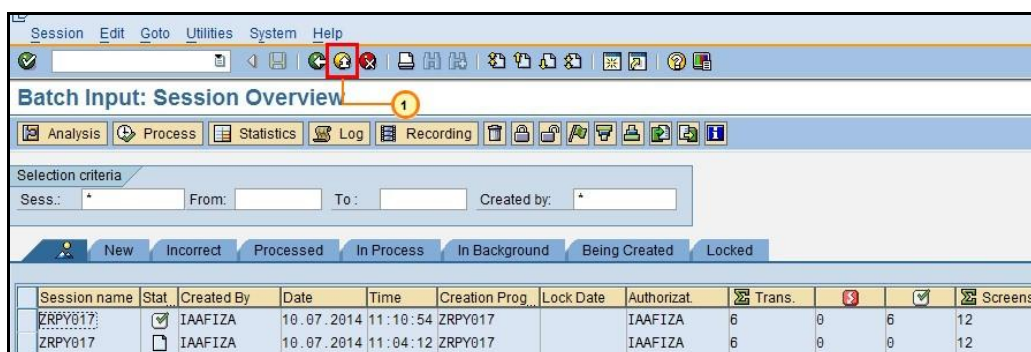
Session Edit Goto Utilities System Help

Batch Input: Session Overview

1

Analysis Process Statistics Log Recording

Selection criteria
Sess.: * From: To: Created by: *

New Incorrect Processed In Process In Background Being Created Locked

| Session name | Stat | Created By | Date | Time | Creation Prog | Lock Date | Authorizat. | Trans. | | | Screens |
|---|---|---|---|---|---|---|---|---|---|---|---|
| ZRPY017 | | IAAFIZA | 10.07.2014 | 11:10:54 | ZRPY017 | | IAAFIZA | 6 | 0 | 6 | 12 |
| ZRPY017 | | IAAFIZA | 10.07.2014 | 11:04:12 | ZRPY017 | | IAAFIZA | 6 | 0 | 0 | 12 |